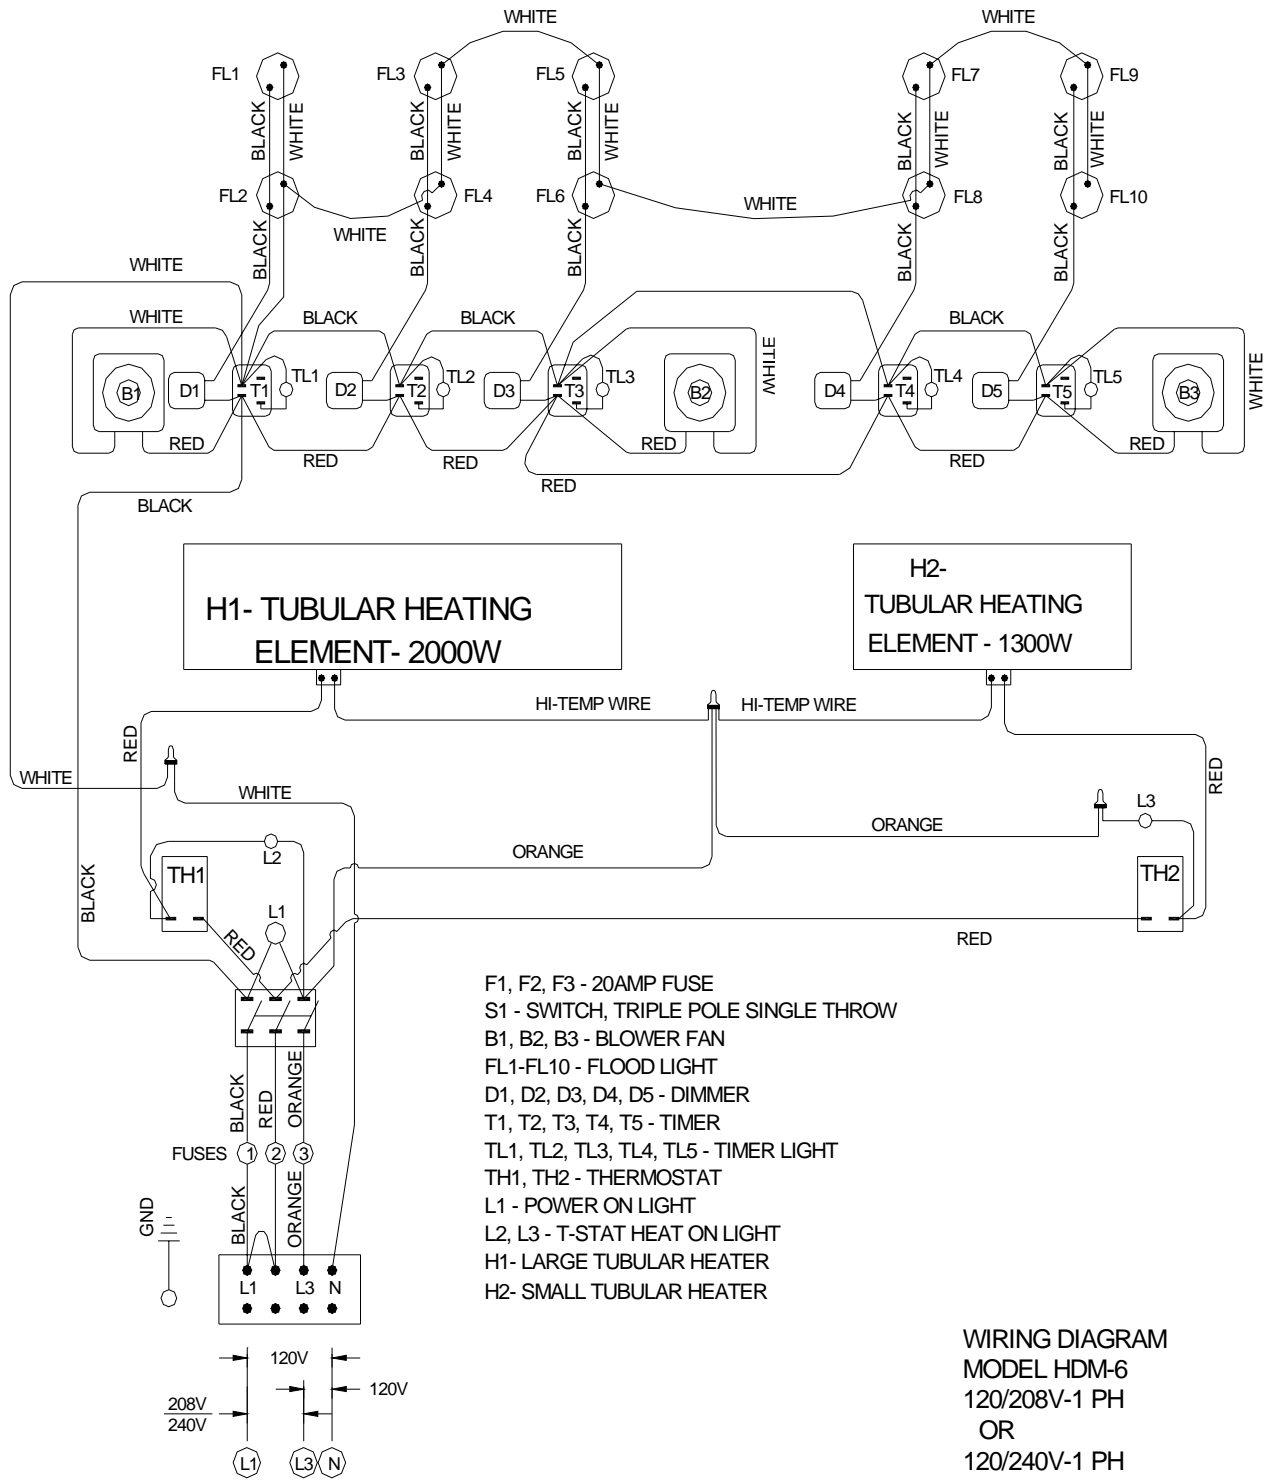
WHITE
WHITE
FL1
FL3
FL5
FL7
FL9
BLACK
WHITE
BLACK
WHITE
BLACK
WHITE
BLACK
WHITE
BLACK
WHITE
FL2
FL4
FL6
FL8
FL10
WHITE
WHITE
BLACK
BLACK
BLACK
BLACK
BLACK
WHITE
WHITE
BLACK
BLACK
BLACK
B1
D1
T1
TL1
D2
T2
TL2
D3
T3
TL3
B2
WHITE
D4
T4
TL4
D5
T5
TL5
B3
WHITE
RED
RED
RED
RED
RED
RED
RED
BLACK

H1- TUBULAR HEATING ELEMENT- 2000W

H2- TUBULAR HEATING ELEMENT - 1300W

HI-TEMP WIRE
HI-TEMP WIRE
RED
WHITE
WHITE
L3
RED
ORANGE
L2
ORANGE
TH1
TH2
BLACK
L1
RED
RED

F1, F2, F3 - 20AMP FUSE
S1 - SWITCH, TRIPLE POLE SINGLE THROW
B1, B2, B3 - BLOWER FAN
FL1-FL10 - FLOOD LIGHT
D1, D2, D3, D4, D5 - DIMMER
T1, T2, T3, T4, T5 - TIMER
TL1, TL2, TL3, TL4, TL5 - TIMER LIGHT
TH1, TH2 - THERMOSTAT
L1 - POWER ON LIGHT
L2, L3 - T-STAT HEAT ON LIGHT
H1- LARGE TUBULAR HEATER
H2- SMALL TUBULAR HEATER

BLACK
RED
ORANGE
FUSES
1
2
3
GND
BLACK
ORANGE
L1
L3
N
120V
120V
$\frac{208V}{240V}$
L1
L3
N

WIRING DIAGRAM
MODEL HDM-6
120/208V-1 PH
OR
120/240V-1 PH